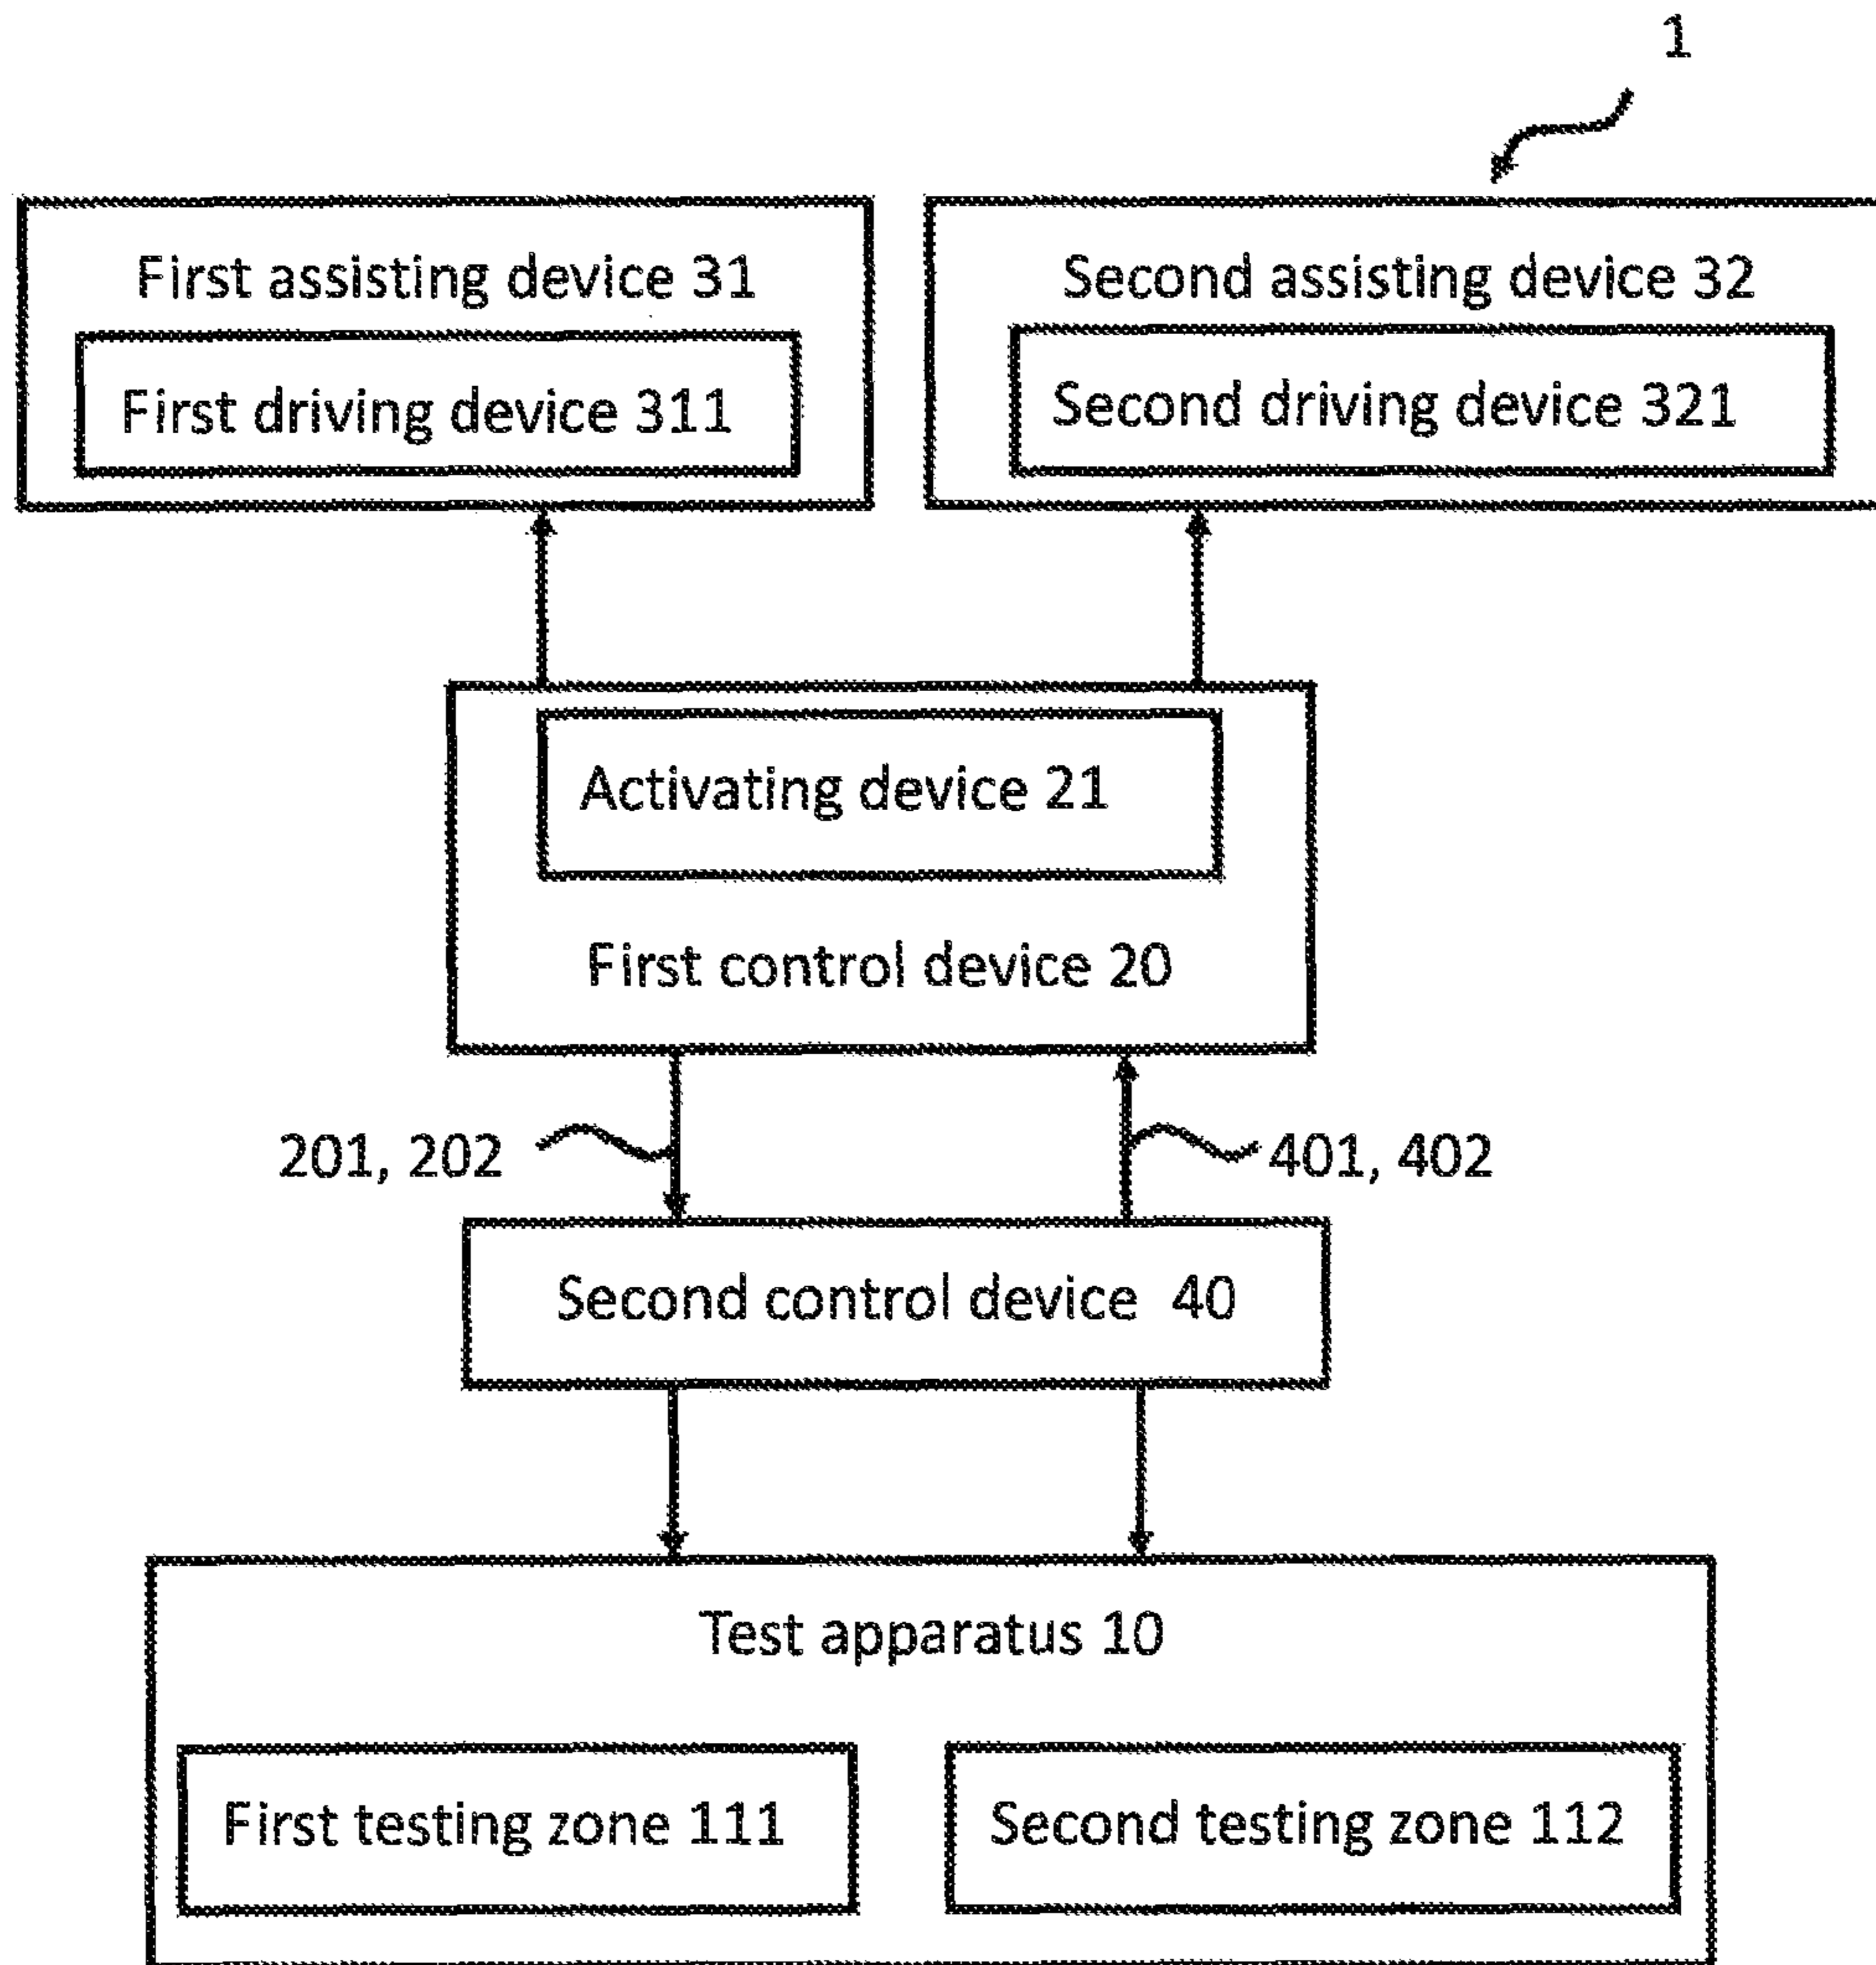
1

First assisting device 31

First driving device 311

Second assisting device 32

Second driving device 321

Activating device 21

First control device 20

201, 202

401, 402

Second control device 40

Test apparatus 10

First testing zone 111

Second testing zone 112